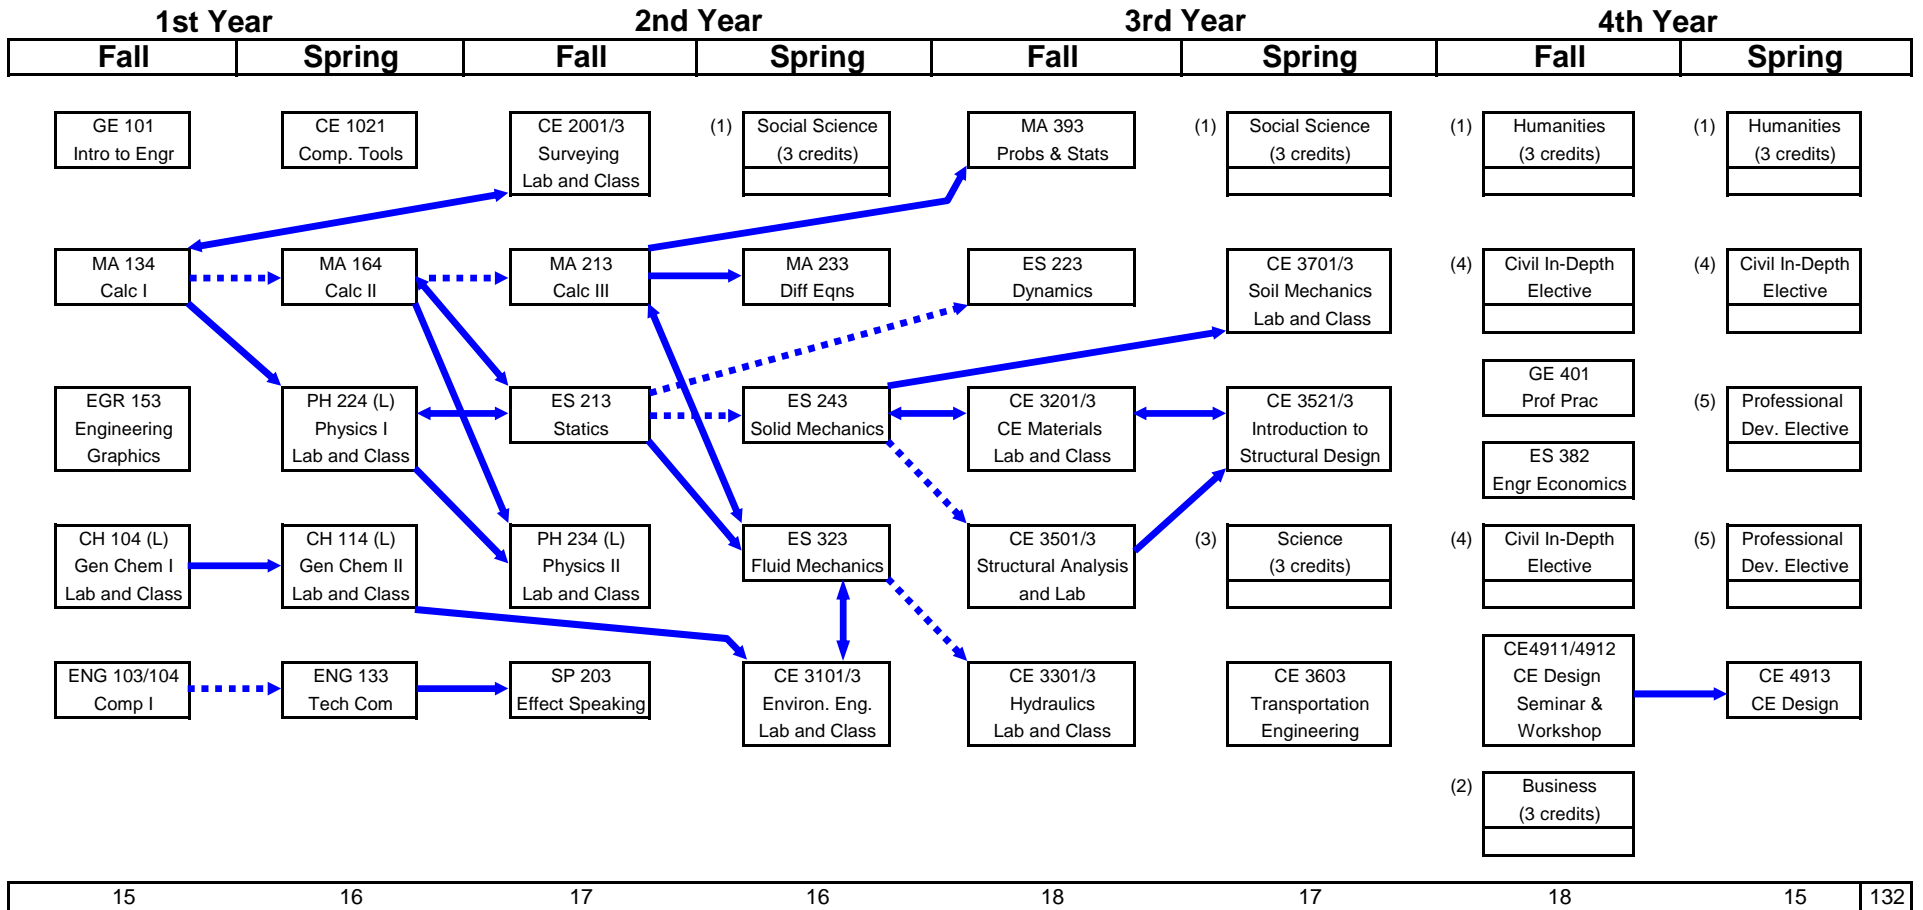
| 1st Year | | 2nd Year | | 3rd Year | | 4th Year | |
|---|---|---|---|---|---|---|---|
| Fall | Spring | Fall | Spring | Fall | Spring | Fall | Spring |

GE 101
Intro to Engr

CE 1021
Comp. Tools

CE 2001/3
Surveying
Lab and Class

(1) Social Science
(3 credits)

MA 393
Probs & Stats

(1) Social Science
(3 credits)

(1) Humanities
(3 credits)

(1) Humanities
(3 credits)

MA 134
Calc I

MA 164
Calc II

MA 213
Calc III

MA 233
Diff Eqns

ES 223
Dynamics

CE 3701/3
Soil Mechanics
Lab and Class

(4) Civil In-Depth
Elective

(4) Civil In-Depth
Elective

GE 401
Prof Prac

EGR 153
Engineering
Graphics

PH 224 (L)
Physics I
Lab and Class

ES 213
Statics

ES 243
Solid Mechanics

CE 3201/3
CE Materials
Lab and Class

CE 3521/3
Introduction to
Structural Design

(5) Professional
Dev. Elective

ES 382
Engr Economics

CH 104 (L)
Gen Chem I
Lab and Class

CH 114 (L)
Gen Chem II
Lab and Class

PH 234 (L)
Physics II
Lab and Class

ES 323
Fluid Mechanics

CE 3501/3
Structural Analysis
and Lab

(3) Science
(3 credits)

(4) Civil In-Depth
Elective

(5) Professional
Dev. Elective

ENG 103/104
Comp I

ENG 133
Tech Com

SP 203
Effect Speaking

CE 3101/3
Environ. Eng.
Lab and Class

CE 3301/3
Hydraulics
Lab and Class

CE 3603
Transportation
Engineering

CE4911/4912
CE Design
Seminar &
Workshop

CE 4913
CE Design

(2) Business
(3 credits)

| 15 | 16 | 17 | 16 | 18 | 17 | 18 | 15 | 132 |
|---|---|---|---|---|---|---|---|---|